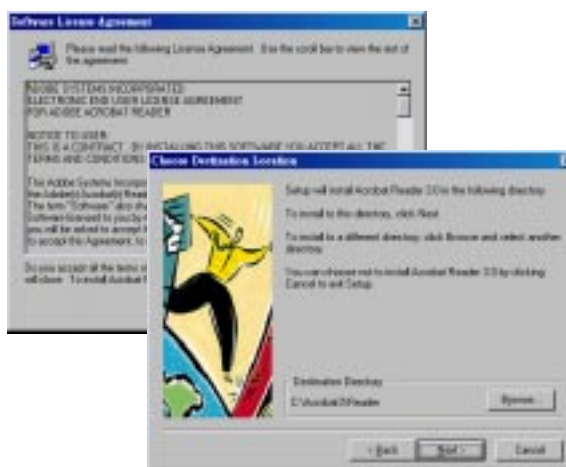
Software License Agreement

Please read the following License Agreement. Use the scroll bar to view the rest of the agreement.

ADOBE SYSTEMS INCORPORATED
ELECTRONIC END USER LICENSE AGREEMENT
FOR ADOBE ACROBAT READER

NOTICE TO USER:
THIS IS A CONTRACT. BY INSTALLING THIS SOFTWARE YOU ACCEPT ALL THE TERMS AND CONDITIONS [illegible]

This Adobe Systems Incorp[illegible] the Adobe(s) Acrobat(s) Reader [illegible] The term "Software" also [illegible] Software licensed to you by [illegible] you will be asked to accept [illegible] to accept this Agreement, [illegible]

Do you accept all the terms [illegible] will close. To install Acrobat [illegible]

Choose Destination Location

Setup will install Acrobat Reader 3.0 in the following directory.

To install to this directory, click Next.

To install to a different directory, click Browse and select another directory.

You can choose not to install Acrobat Reader 3.0 by clicking Cancel to exit Setup.

Destination Directory
C:\Acrobat3\Reader

Browse...

< Back
Next >
Cancel